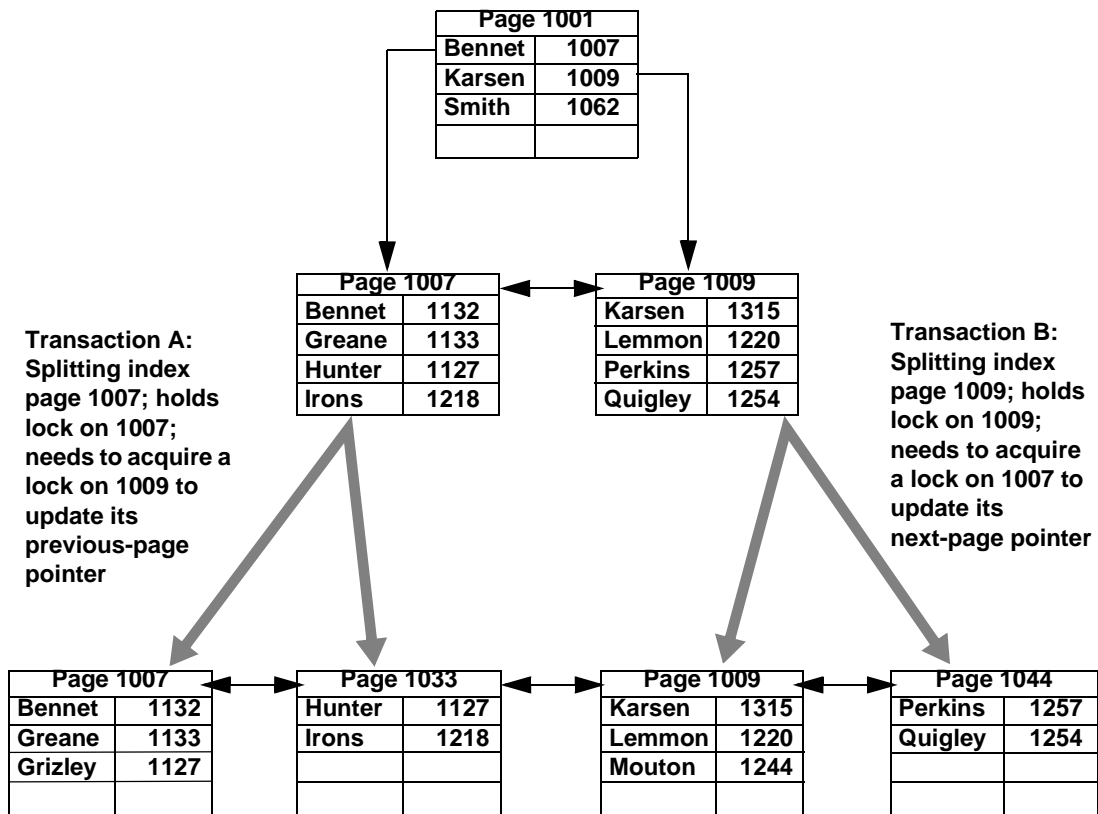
| Page 1001 | |
|---|---|
| Bennet | 1007 |
| Karsen | 1009 |
| Smith | 1062 |
| | |

| Page 1007 | |
|---|---|
| Bennet | 1132 |
| Greane | 1133 |
| Hunter | 1127 |
| Irons | 1218 |

| Page 1009 | |
|---|---|
| Karsen | 1315 |
| Lemmon | 1220 |
| Perkins | 1257 |
| Quigley | 1254 |

Transaction A: Splitting index page 1007; holds lock on 1007; needs to acquire a lock on 1009 to update its previous-page pointer

Transaction B: Splitting index page 1009; holds lock on 1009; needs to acquire a lock on 1007 to update its next-page pointer

| Page 1007 | |
|---|---|
| Bennet | 1132 |
| Greane | 1133 |
| Grizley | 1127 |
| | |

| Page 1033 | |
|---|---|
| Hunter | 1127 |
| Irons | 1218 |
| | |
| | |

| Page 1009 | |
|---|---|
| Karsen | 1315 |
| Lemmon | 1220 |
| Mouton | 1244 |
| | |

| Page 1044 | |
|---|---|
| Perkins | 1257 |
| Quigley | 1254 |
| | |
| | |